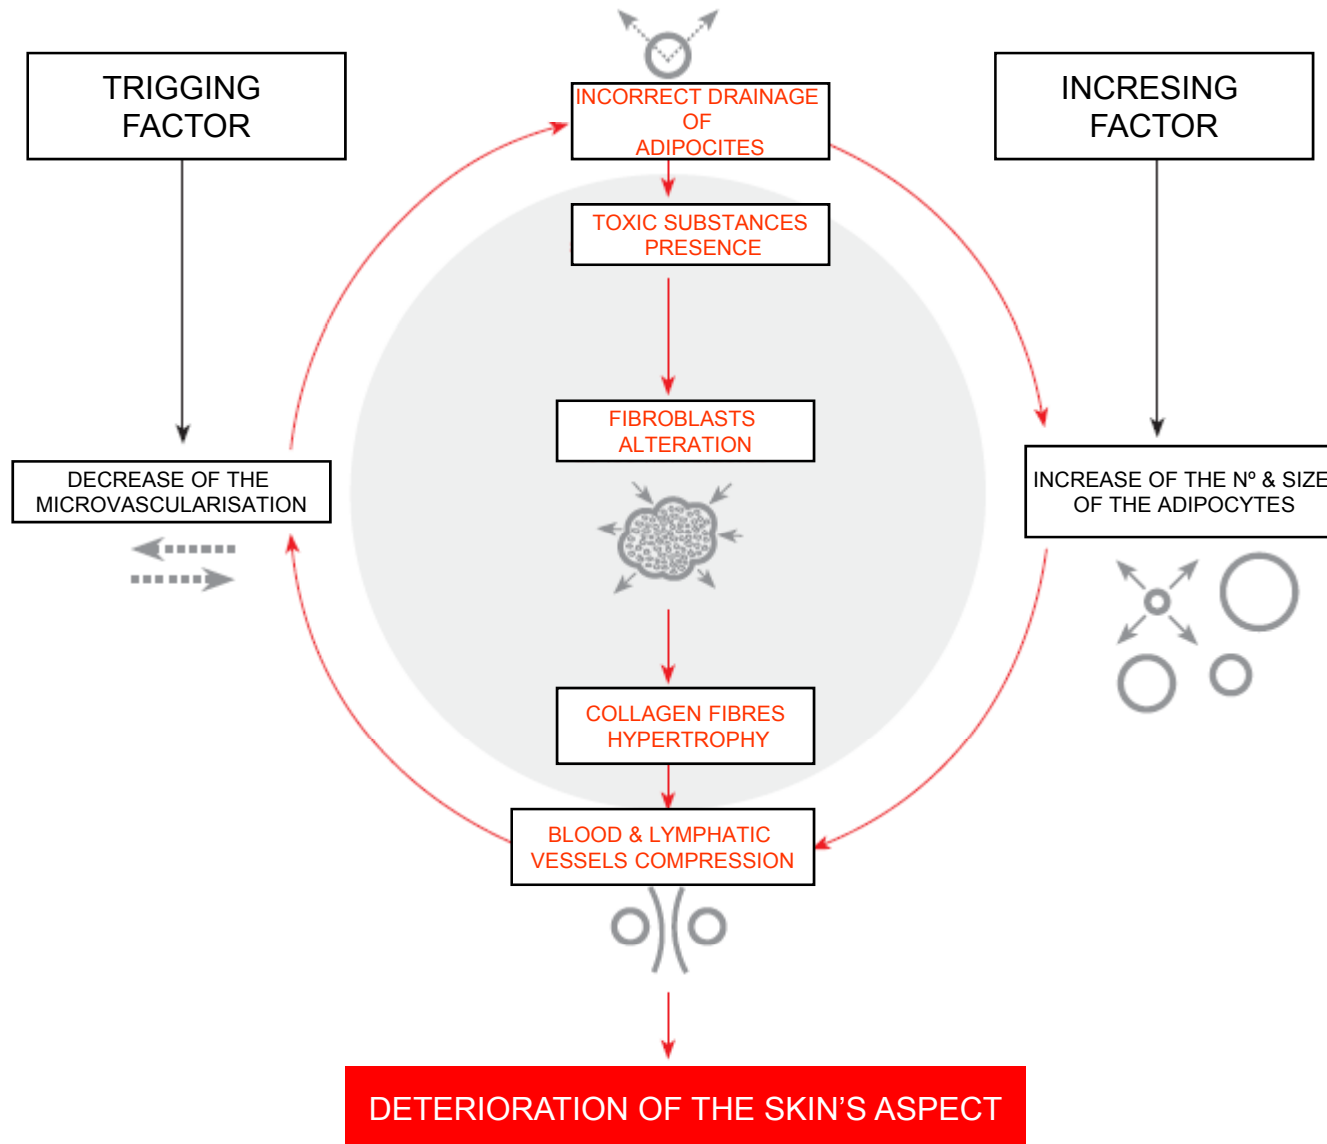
TRIGGING FACTOR

INCORRECT DRAINAGE OF ADIPOCITES

INCRESING FACTOR

TOXIC SUBSTANCES PRESENCE

FIBROBLASTS ALTERATION

DECREASE OF THE MICROVASCULARISATION

INCREASE OF THE Nº & SIZE OF THE ADIPOCYTES

COLLAGEN FIBRES HYPERTROPHY

BLOOD & LYMPHATIC VESSELS COMPRESSION

DETERIORATION OF THE SKIN'S ASPECT